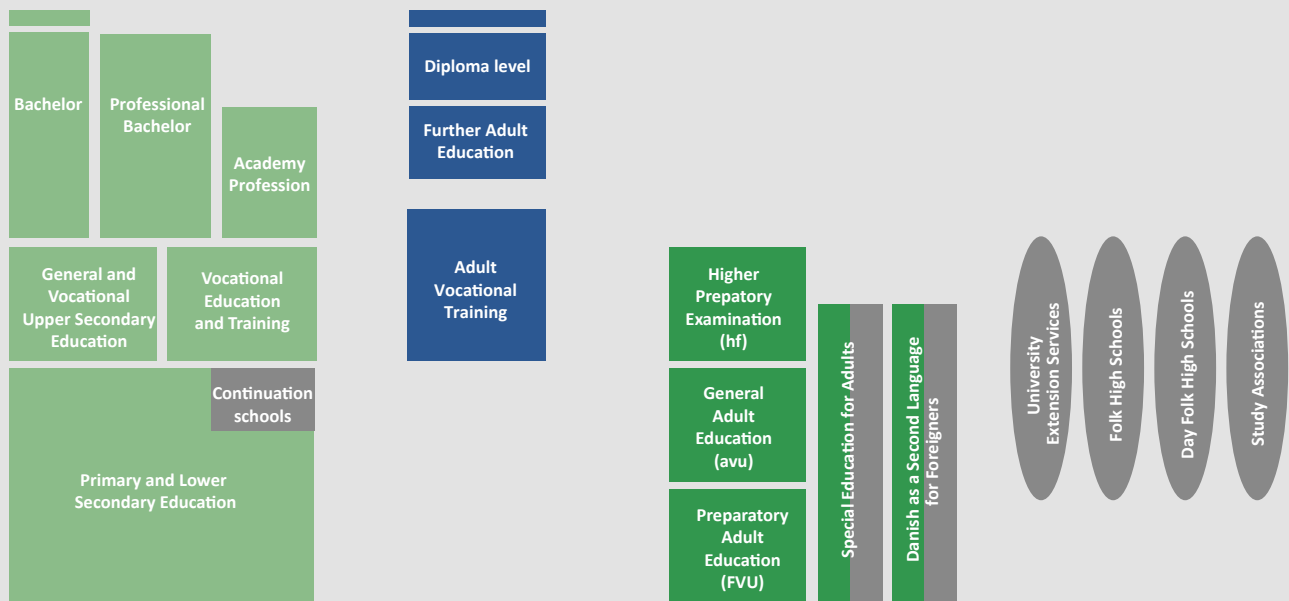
Bachelor

Professional Bachelor

Academy Profession

General and Vocational Upper Secondary Education

Vocational Education and Training

Continuation schools

Primary and Lower Secondary Education

Diploma level

Further Adult Education

Adult Vocational Training

Higher Prepatory Examination (hf)

General Adult Education (avu)

Preparatory Adult Education (FVU)

Special Education for Adults

Danish as a Second Language for Foreigners

University Extension Services

Folk High Schools

Day Folk High Schools

Study Associations